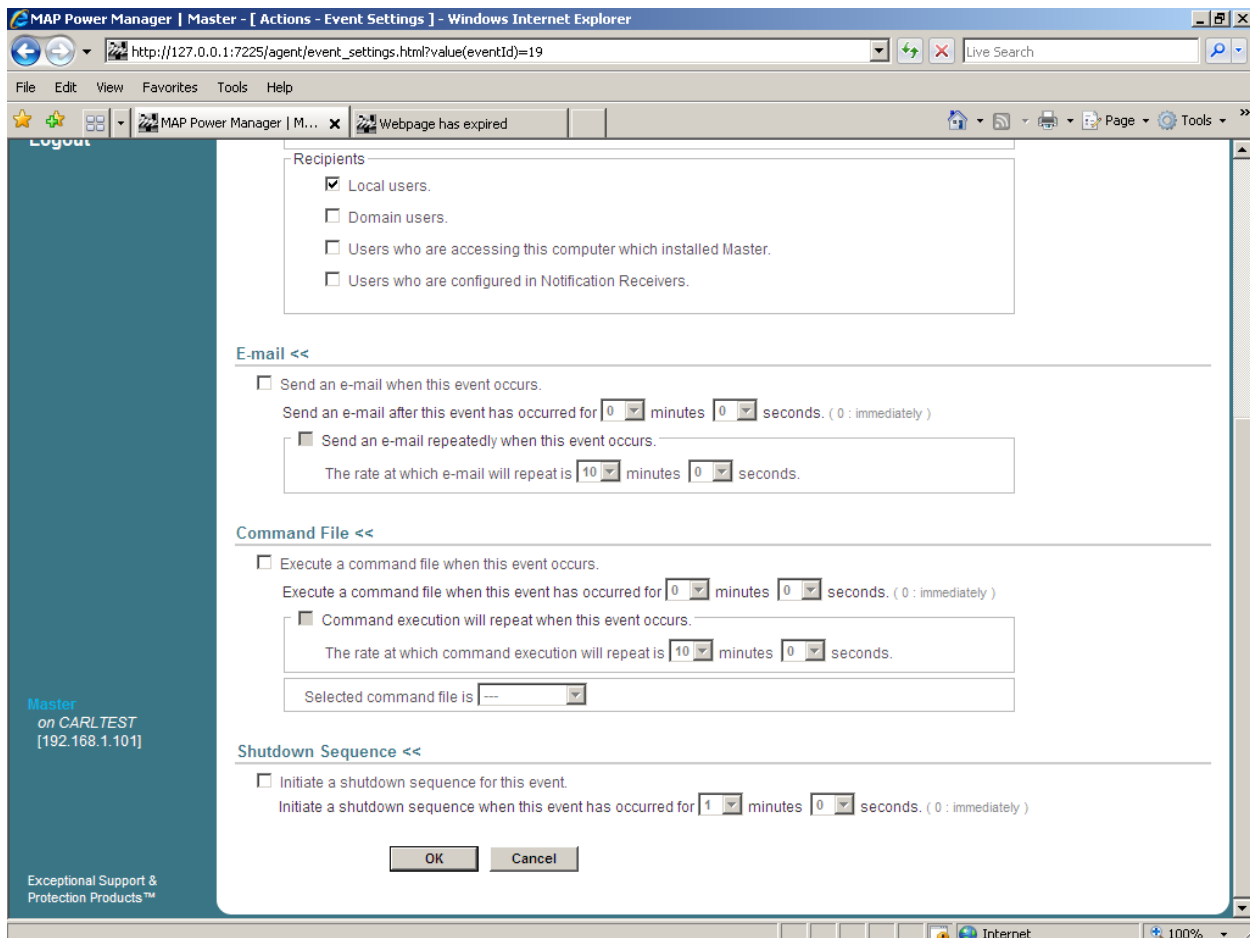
MAP Power Manager | Master - [ Actions - Event Settings ] - Windows Internet Explorer

http://127.0.0.1:7225/agent/event_settings.html?value(eventId)=19

Live Search

File Edit View Favorites Tools Help

MAP Power Manager | M... Webpage has expired

Page Tools

Logout

Recipients

Local users.

Domain users.

Users who are accessing this computer which installed Master.

Users who are configured in Notification Receivers.

E-mail <<

Send an e-mail when this event occurs.

Send an e-mail after this event has occurred for 0 minutes 0 seconds. ( 0 : immediately )

Send an e-mail repeatedly when this event occurs.

The rate at which e-mail will repeat is 10 minutes 0 seconds.

Command File <<

Execute a command file when this event occurs.

Execute a command file when this event has occurred for 0 minutes 0 seconds. ( 0 : immediately )

Command execution will repeat when this event occurs.

The rate at which command execution will repeat is 10 minutes 0 seconds.

Selected command file is ---

Master
on CARLTEST
[192.168.1.101]

Shutdown Sequence <<

Initiate a shutdown sequence for this event.

Initiate a shutdown sequence when this event has occurred for 1 minutes 0 seconds. ( 0 : immediately )

OK Cancel

Exceptional Support & Protection Products™

Internet 100%